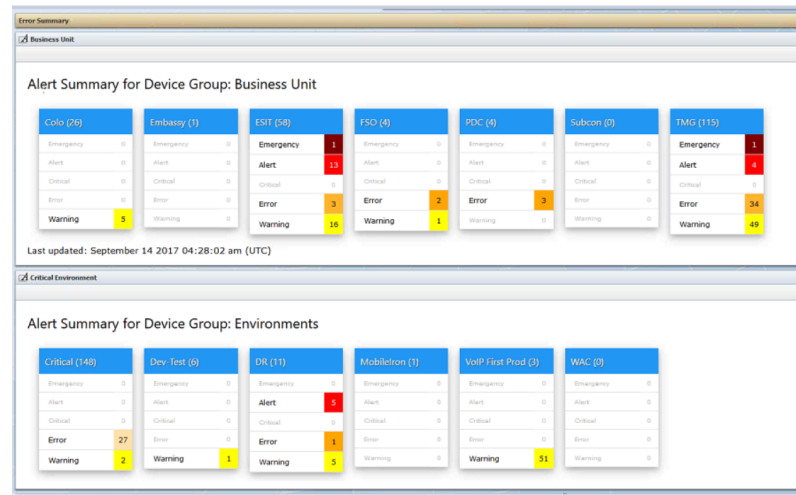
Error Summary

Business Unit

Alert Summary for Device Group: Business Unit

Colo (26)

| | |
|---|---|
| Emergency | 0 |
| Alert | 0 |
| Critical | 0 |
| Error | 0 |
| Warning | 5 |

Embassy (1)

| | |
|---|---|
| Emergency | 0 |
| Alert | 0 |
| Critical | 0 |
| Error | 0 |
| Warning | 0 |

ESIT (58)

| | |
|---|---|
| Emergency | 1 |
| Alert | 13 |
| Critical | 0 |
| Error | 3 |
| Warning | 16 |

FSO (4)

| | |
|---|---|
| Emergency | 0 |
| Alert | 0 |
| Critical | 0 |
| Error | 2 |
| Warning | 1 |

PDC (4)

| | |
|---|---|
| Emergency | 0 |
| Alert | 0 |
| Critical | 0 |
| Error | 3 |
| Warning | 0 |

Subcon (0)

| | |
|---|---|
| Emergency | 0 |
| Alert | 0 |
| Critical | 0 |
| Error | 0 |
| Warning | 0 |

TMG (115)

| | |
|---|---|
| Emergency | 1 |
| Alert | 4 |
| Critical | 0 |
| Error | 34 |
| Warning | 49 |

Last updated: September 14 2017 04:28:02 am (UTC)

Critical Environment

Alert Summary for Device Group: Environments

Critical (148)

| | |
|---|---|
| Emergency | 0 |
| Alert | 0 |
| Critical | 0 |
| Error | 27 |
| Warning | 2 |

Dev-Test (6)

| | |
|---|---|
| Emergency | 0 |
| Alert | 0 |
| Critical | 0 |
| Error | 0 |
| Warning | 1 |

DR (11)

| | |
|---|---|
| Emergency | 0 |
| Alert | 5 |
| Critical | 0 |
| Error | 1 |
| Warning | 5 |

MobileIron (1)

| | |
|---|---|
| Emergency | 0 |
| Alert | 0 |
| Critical | 0 |
| Error | 0 |
| Warning | 0 |

VoIP First Prod (3)

| | |
|---|---|
| Emergency | 0 |
| Alert | 0 |
| Critical | 0 |
| Error | 0 |
| Warning | 51 |

WAC (0)

| | |
|---|---|
| Emergency | 0 |
| Alert | 0 |
| Critical | 0 |
| Error | 0 |
| Warning | 0 |